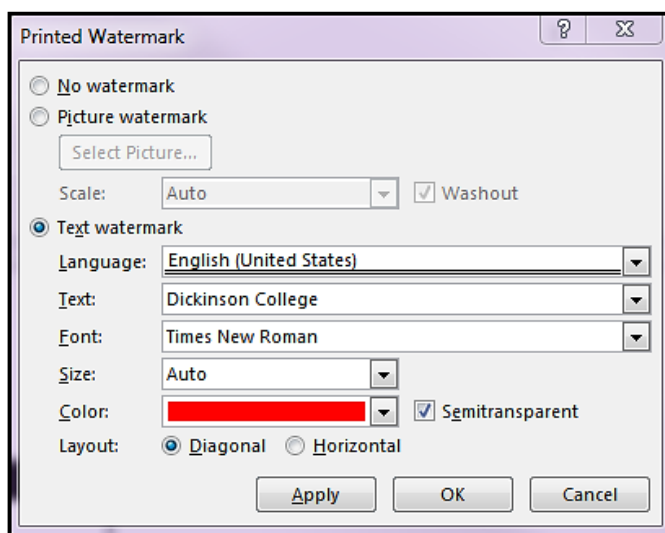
Printed Watermark

?

No watermark
Picture watermark
Select Picture...
Scale: Auto
Washout
Text watermark
Language: English (United States)
Text: Dickinson College
Font: Times New Roman
Size: Auto
Color:
Semitransparent
Layout: Diagonal Horizontal

Apply OK Cancel